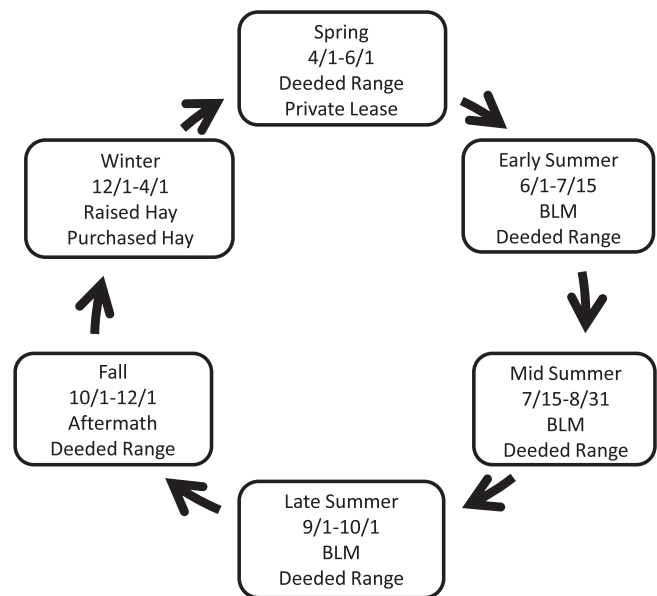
Spring
4/1-6/1
Deeded Range
Private Lease

Early Summer
6/1-7/15
BLM
Deeded Range

Mid Summer
7/15-8/31
BLM
Deeded Range

Late Summer
9/1-10/1
BLM
Deeded Range

Fall
10/1-12/1
Aftermath
Deeded Range

Winter
12/1-4/1
Raised Hay
Purchased Hay